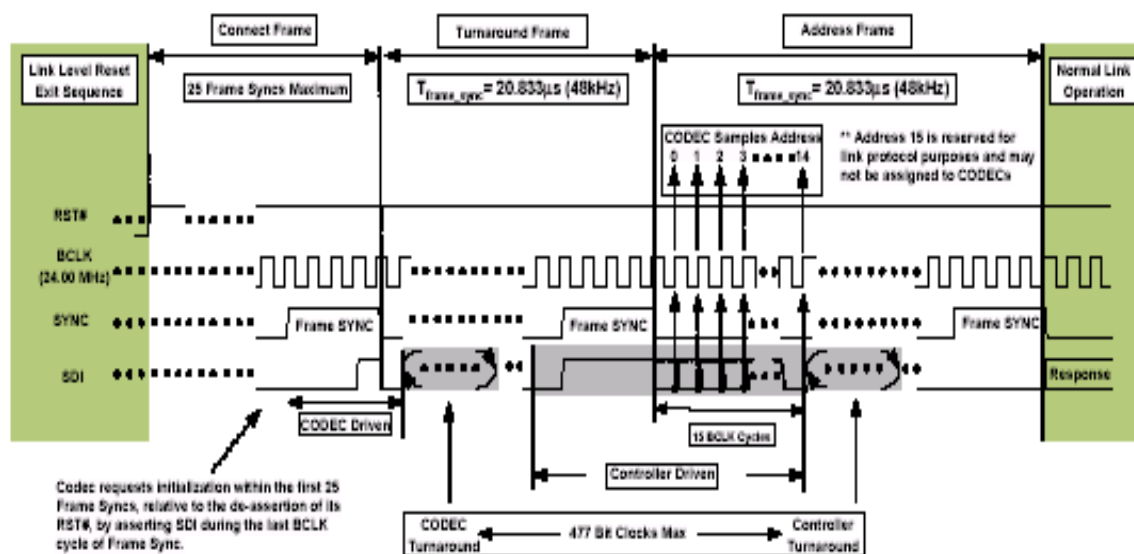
Connect Frame

Turnaround Frame

Address Frame

Link Level Reset Exit Sequence

25 Frame Syncs Maximum

$T_{frame\_sync}$= 20.833µs (48kHz)

$T_{frame\_sync}$= 20.833µs (48kHz)

Normal Link Operation

CODEC Samples Address
0 1 2 3 14

** Address 15 is reserved for link protocol purposes and may not be assigned to CODECs

RST#

BCLK (24.00 MHz)

SYNC

Frame SYNC

Frame SYNC

Frame SYNC

SDI

Response

CODEC Driven

15 BCLK Cycles

Controller Driven

Codec requests initialization within the first 25 Frame Syncs, relative to the de-assertion of its RST#, by asserting SDI during the last BCLK cycle of Frame Sync.

CODEC Turnaround

477 Bit Clocks Max

Controller Turnaround